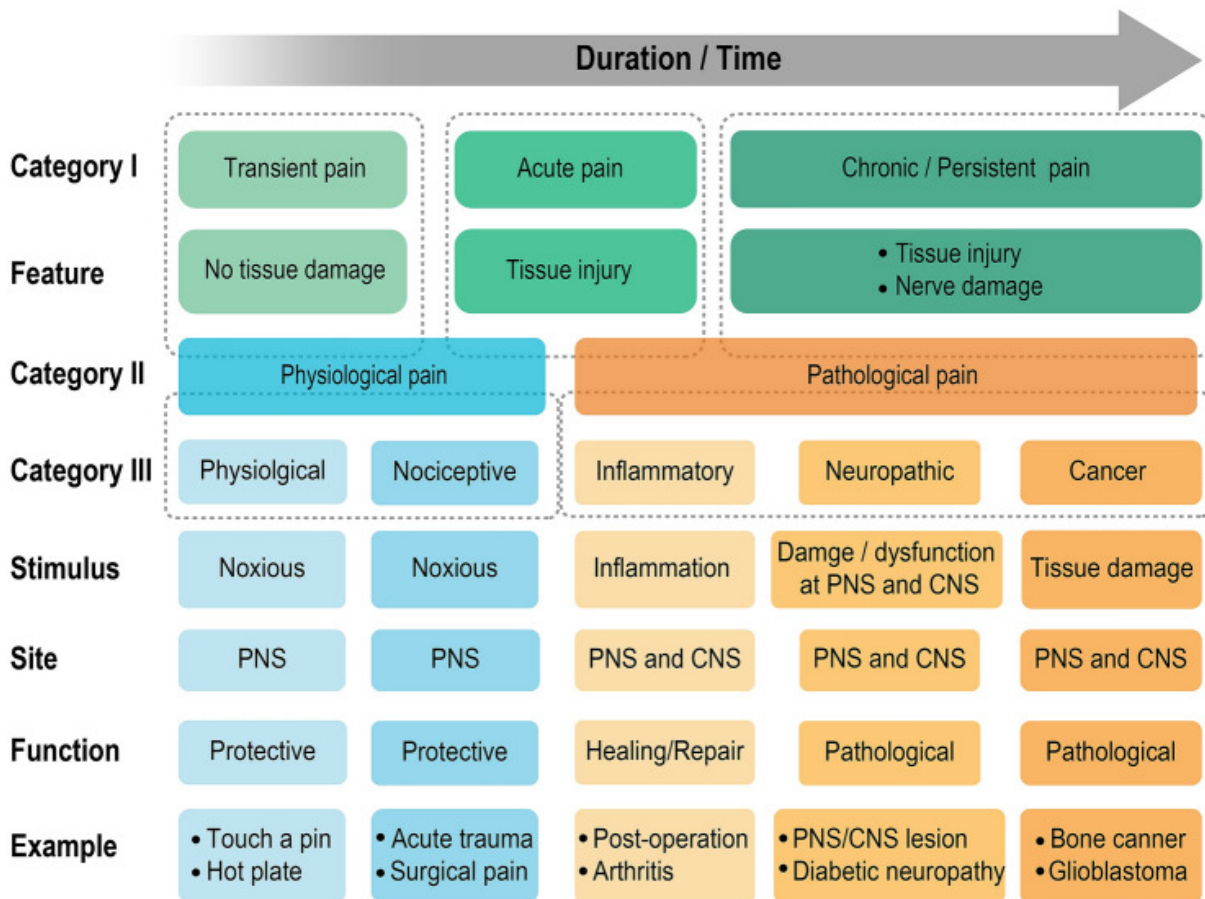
Duration / Time

Category I

Transient pain

Acute pain

Chronic / Persistent pain

Feature

No tissue damage

Tissue injury

• Tissue injury
• Nerve damage

Category II

Physiological pain

Pathological pain

Category III

Physiolgical

Nociceptive

Inflammatory

Neuropathic

Cancer

Stimulus

Noxious

Noxious

Inflammation

Damge / dysfunction at PNS and CNS

Tissue damage

Site

PNS

PNS

PNS and CNS

PNS and CNS

PNS and CNS

Function

Protective

Protective

Healing/Repair

Pathological

Pathological

Example

• Touch a pin
• Hot plate

• Acute trauma
• Surgical pain

• Post-operation
• Arthritis

• PNS/CNS lesion
• Diabetic neuropathy

• Bone canner
• Glioblastoma